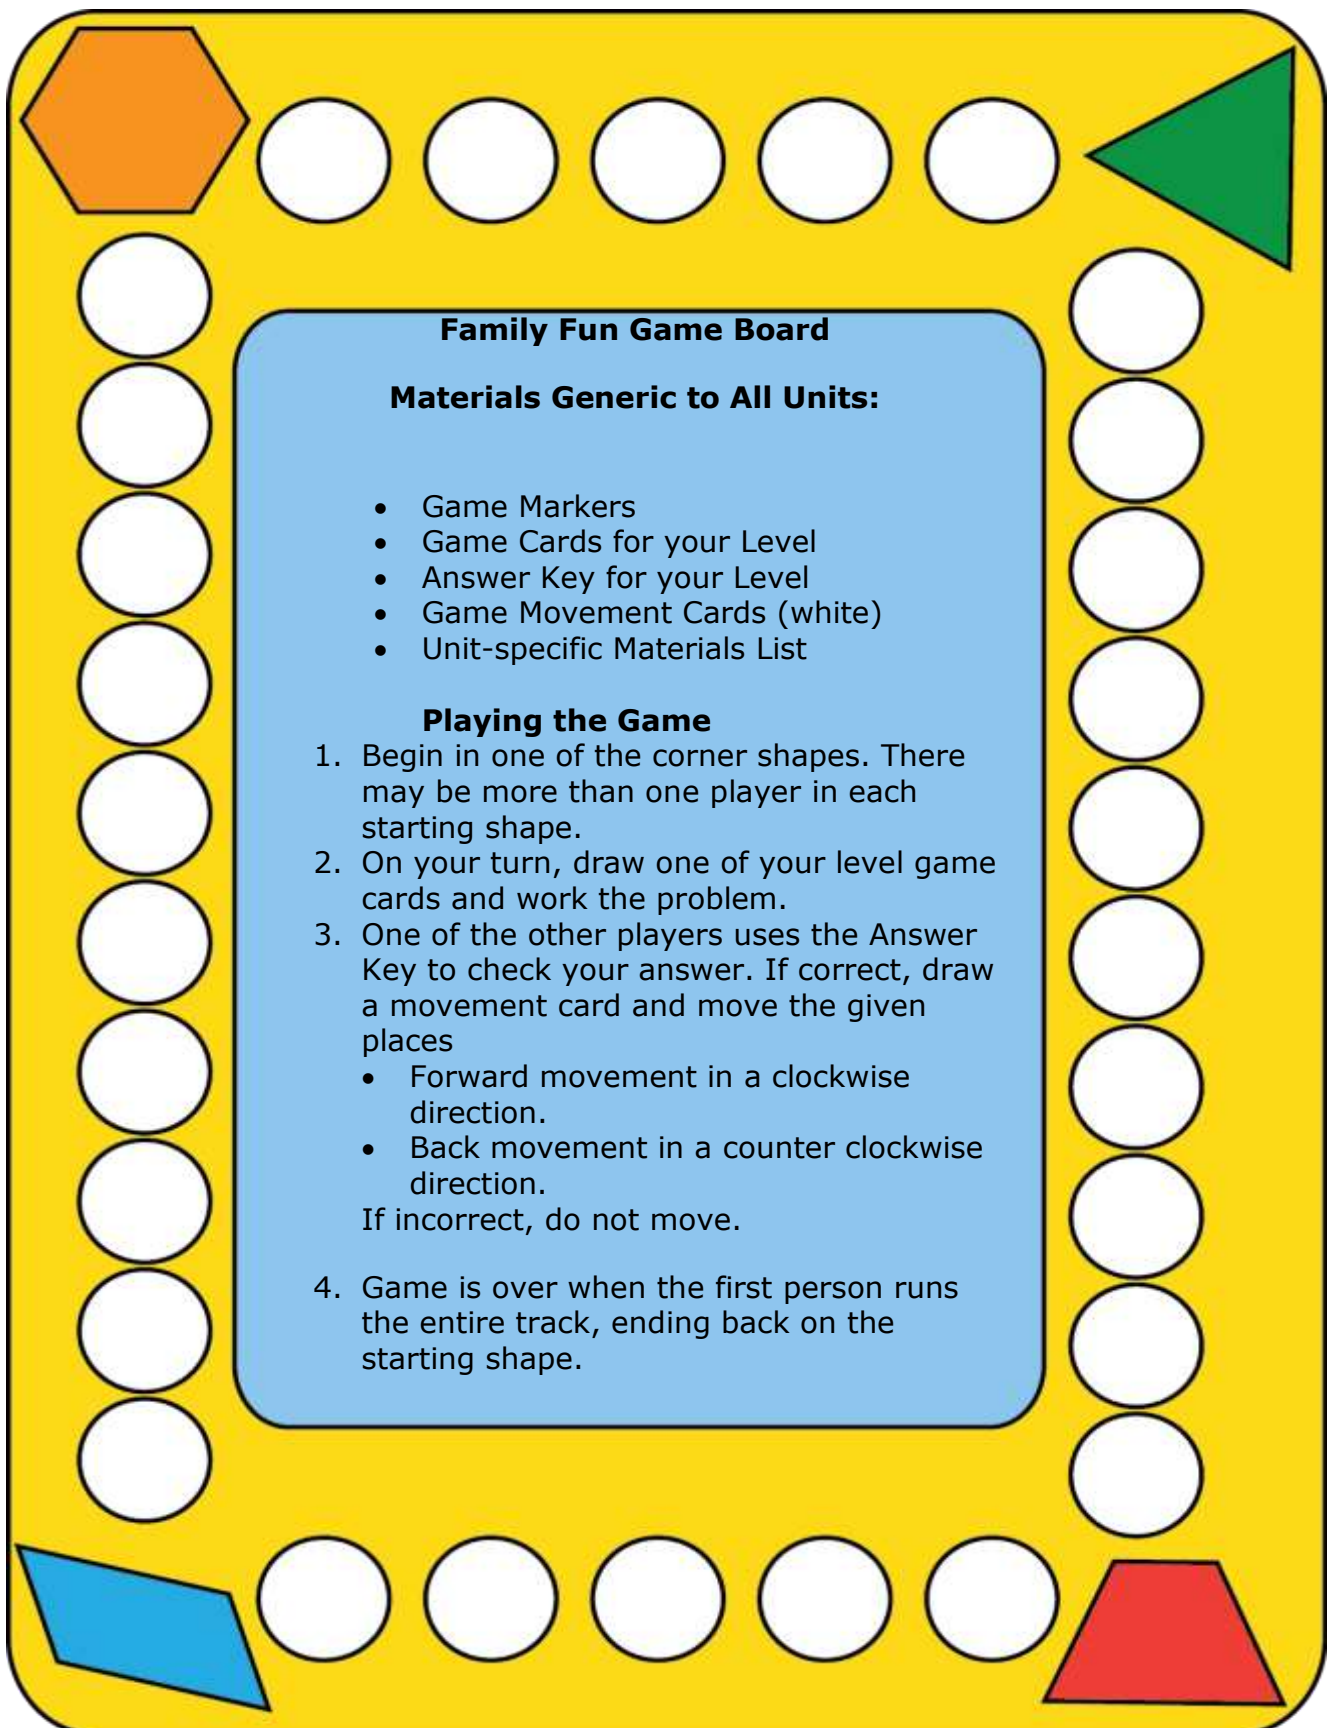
**Family Fun Game Board**

**Materials Generic to All Units:**

- Game Markers
- Game Cards for your Level
- Answer Key for your Level
- Game Movement Cards (white)
- Unit-specific Materials List

**Playing the Game**

1. Begin in one of the corner shapes. There may be more than one player in each starting shape.
2. On your turn, draw one of your level game cards and work the problem.
3. One of the other players uses the Answer Key to check your answer. If correct, draw a movement card and move the given places
   - Forward movement in a clockwise direction.
   - Back movement in a counter clockwise direction.

   If incorrect, do not move.

4. Game is over when the first person runs the entire track, ending back on the starting shape.